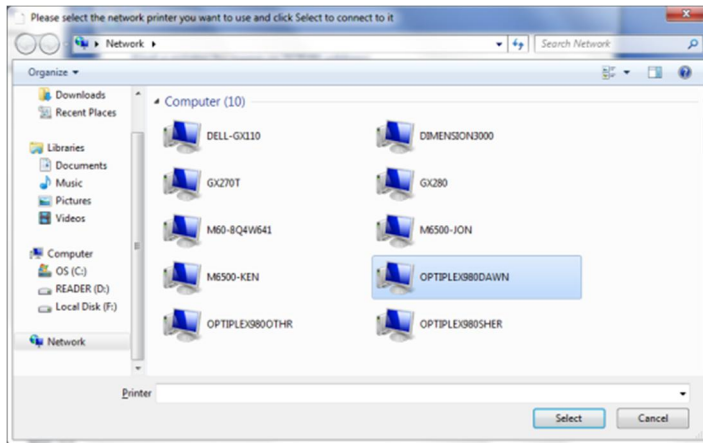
Please select the network printer you want to use and click Select to connect to it

Network ▸

Search Network

Organize ▾

Downloads
Recent Places

Libraries
Documents
Music
Pictures
Videos

Computer
OS (C:)
READER (D:)
Local Disk (F:)

Network

Computer (10)

DELL-GX110
DIMENSION3000
GX270T
GX280
M60-8Q4W641
M6500-JON
M6500-KEN
OPTIPLEX980DAWN
OPTIPLEX980OTHR
OPTIPLEX980SHER

Printer

Select
Cancel